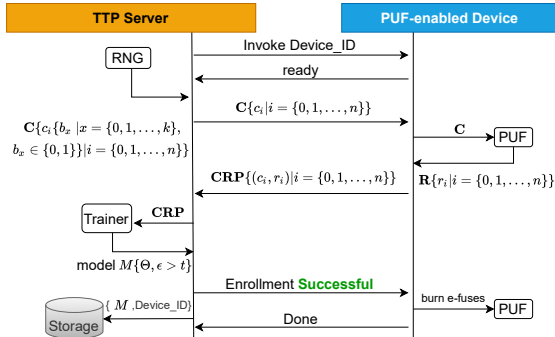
TTP Server

PUF-enabled Device

RNG

Invoke Device_ID

ready

$\mathbf{C}\{c_i|i=\{0,1,\ldots,n\}\}$

$\mathbf{C}\{c_i\{b_x\,|x=\{0,1,\ldots,k\},$
$b_x\in\{0,1\}\}|i=\{0,1,\ldots,n\}\}$

$\mathbf{C}$

PUF

$\mathbf{R}\{r_i|i=\{0,1,\ldots,n\}\}$

$\mathbf{CRP}\{(c_i,r_i)|i=\{0,1,\ldots,n\}\}$

Trainer

$\mathbf{CRP}$

model $M\{\Theta,\epsilon>t\}$

Enrollment Successful

burn e-fuses

PUF

{ $M$ ,Device_ID}

Storage

Done